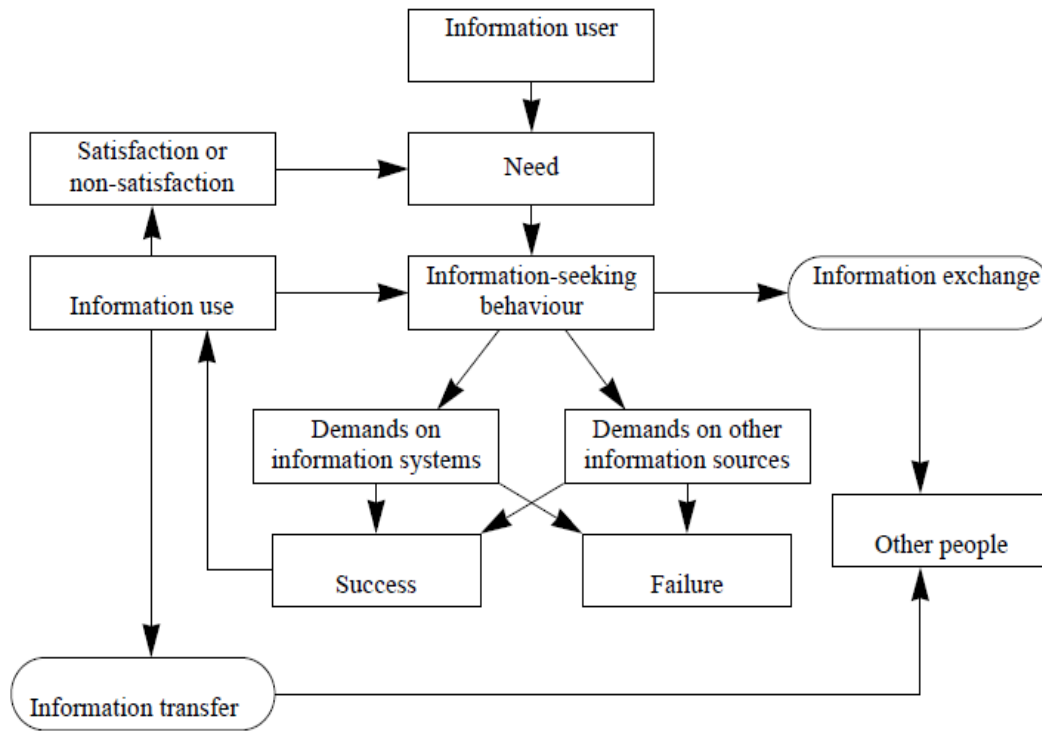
Information user

Satisfaction or non-satisfaction

Need

Information use

Information-seeking behaviour

Information exchange

Demands on information systems

Demands on other information sources

Success

Failure

Other people

Information transfer